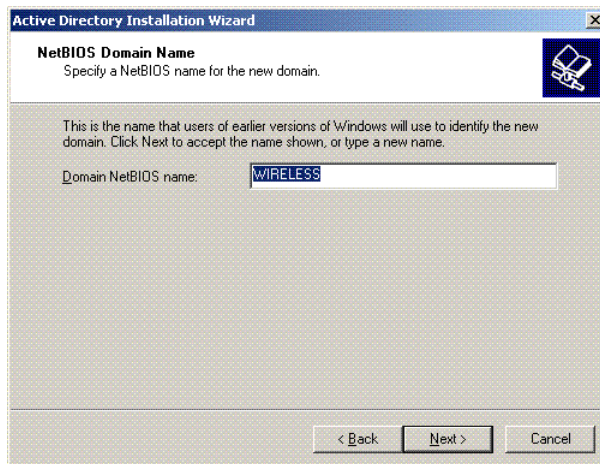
Active Directory Installation Wizard

NetBIOS Domain Name
Specify a NetBIOS name for the new domain.

This is the name that users of earlier versions of Windows will use to identify the new domain. Click Next to accept the name shown, or type a new name.

Domain NetBIOS name: WIRELESS

< Back Next > Cancel